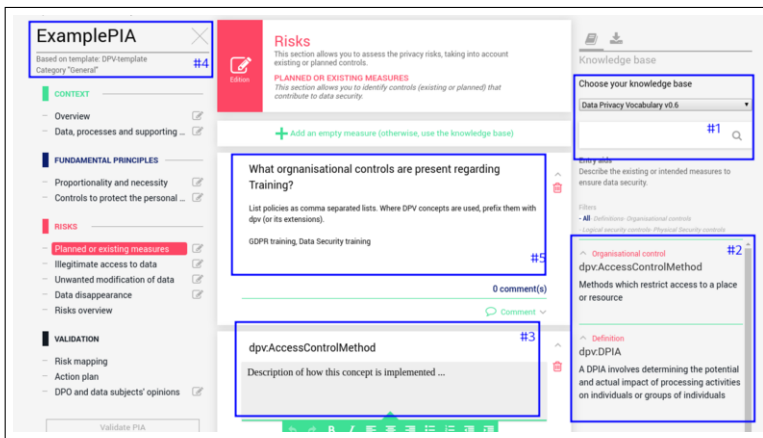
ExamplePIA
Based on template: DPV-template
Category "General"
#4

CONTEXT
Overview
Data, processes and supporting ...

FUNDAMENTAL PRINCIPLES
Proportionality and necessity
Controls to protect the personal ...

RISKS
Planned or existing measures
Illegitimate access to data
Unwanted modification of data
Data disappearance
Risks overview

VALIDATION
Risk mapping
Action plan
DPO and data subjects' opinions

Validate PIA

Edition
Risks
This section allows you to assess the privacy risks, taking into account existing or planned controls.
PLANNED OR EXISTING MEASURES
This section allows you to identify controls (existing or planned) that contribute to data security.

Add an empty measure (otherwise, use the knowledge base)

What orgnanisational controls are present regarding Training?
List policies as comma separated lists. Where DPV concepts are used, prefix them with dpv (or its extensions).
GDPR training, Data Security training
#5

0 comment(s)
Comment

dpv:AccessControlMethod
#3
Description of how this concept is implemented ...

Knowledge base
Choose your knowledge base
Data Privacy Vocabulary v0.6
#1
Entry aids
Describe the existing or intended measures to ensure data security.
Filters
- All · Definitions · Organisational controls
- Logical security controls · Physical Security controls

#2
Organisational control
dpv:AccessControlMethod
Methods which restrict access to a place or resource

Definition
dpv:DPIA
A DPIA involves determining the potential and actual impact of processing activities on individuals or groups of individuals